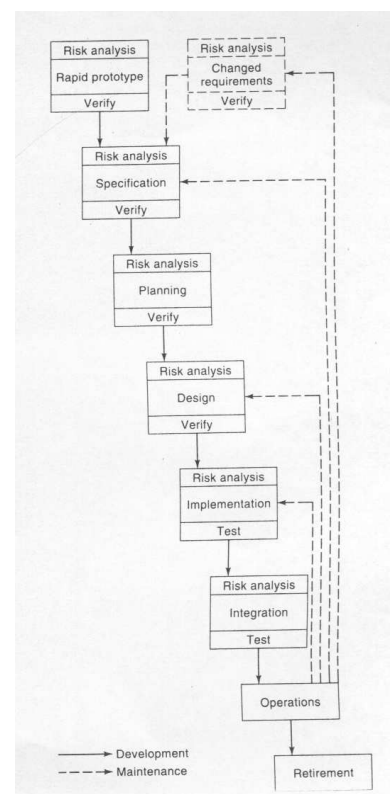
Risk analysis
Rapid prototype
Verify

Risk analysis
Changed requirements
Verify

Risk analysis
Specification
Verify

Risk analysis
Planning
Verify

Risk analysis
Design
Verify

Risk analysis
Implementation
Test

Risk analysis
Integration
Test

Operations

Retirement

Development
Maintenance